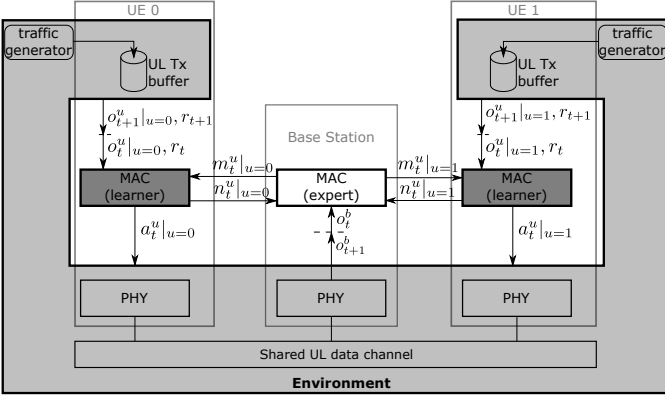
UE 0

traffic generator

UL Tx buffer

$o_{t+1}^{u}|_{u=0}, r_{t+1}$

$o_{t}^{u}|_{u=0}, r_{t}$

MAC (learner)

$a_{t}^{u}|_{u=0}$

PHY

Base Station

$m_{t}^{u}|_{u=0}$

$n_{t}^{u}|_{u=0}$

MAC (expert)

$o_{t}^{b}$

$o_{t+1}^{b}$

PHY

UE 1

traffic generator

UL Tx buffer

$o_{t+1}^{u}|_{u=1}, r_{t+1}$

$o_{t}^{u}|_{u=1}, r_{t}$

$m_{t}^{u}|_{u=1}$

$n_{t}^{u}|_{u=1}$

MAC (learner)

$a_{t}^{u}|_{u=1}$

PHY

Shared UL data channel

Environment